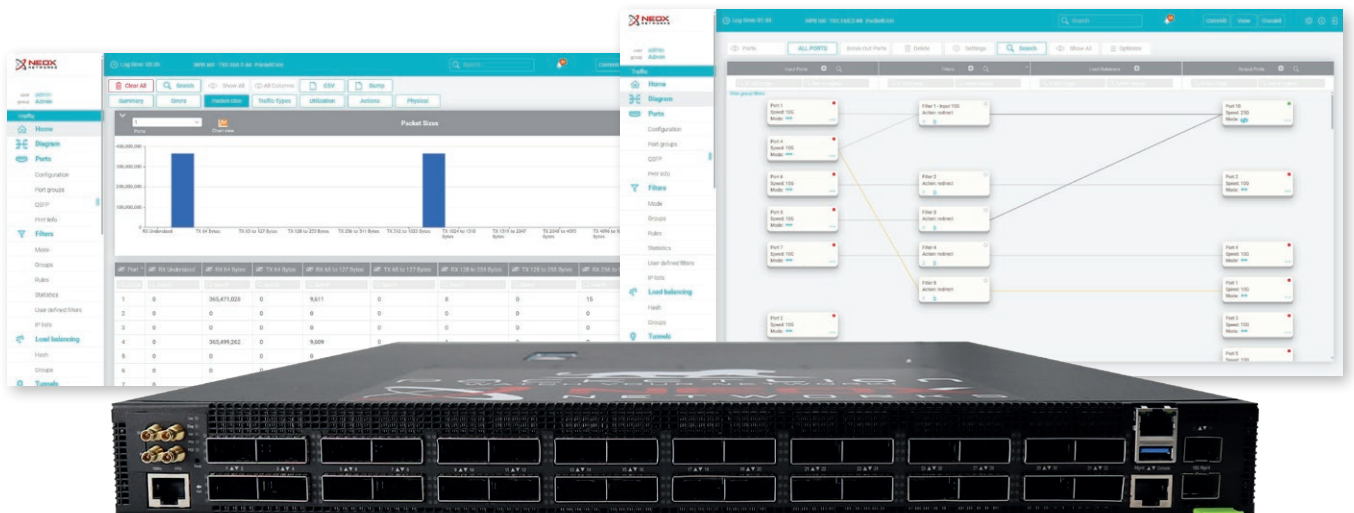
NEOX NETWORKS

user admin
group Admin

Traffic
Home
Diagram
Ports
Configuration
Port groups
QSFP
PHY Info
Filters
Mode
Groups
Rules
Statistics
User defined filters
IP lists
Load balancing
Hash
Groups
Tunnels

Clear All
Search
Show All
All Columns
CSV
Dump
Summary
Errors
Packet sizes
Traffic Types
Utilization
Actions
Physical

Ports
Chart view
Packet Sizes

400,000,000
300,000,000
200,000,000
100,000,000

RX Undersized
TX 64 Bytes
TX 65 to 127 Bytes
TX 128 to 255 Bytes
TX 256 to 511 Bytes
TX 512 to 1023 Bytes
TX 1024 to 1518 Bytes
TX 1519 to 2047 Bytes
TX 2048 to 4095 Bytes
TX 4096 to 9216 Bytes

| Port | RX Undersized | RX 64 Bytes | TX 64 Bytes | RX 65 to 127 Bytes | TX 65 to 127 Bytes | RX 128 to 255 Bytes | TX 128 to 255 Bytes | RX 256 to |
|---|---|---|---|---|---|---|---|---|
| 1 | 0 | 365,475,028 | 0 | 9,611 | 0 | 0 | 0 | 15 |
| 2 | 0 | 0 | 0 | 0 | 0 | 0 | 0 | 0 |
| 3 | 0 | 0 | 0 | 0 | 0 | 0 | 0 | 0 |
| 4 | 0 | 365,499,262 | 0 | 9,609 | 0 | 0 | 0 | 0 |
| 5 | 0 | 0 | 0 | 0 | 0 | 0 | 0 | 0 |

Ports
ALL PORTS
Delete
Settings
Search
Show All
Options
Input Ports
Filters
Load Balance
Output Ports

Port 1 Speed: 100 Mode:
Port 4 Speed: 100 Mode:
Port 6 Speed: 100 Mode:
Port 8 Speed: 100 Mode:
Port 7 Speed: 100 Mode:
Port 3 Speed: 100 Mode:
Filter 1 - Input 100 Action: redirect
Filter 2 Action: redirect
Filter 3 Action: redirect
Filter 4 Action: redirect
Filter 5 Action: redirect
Port 10 Speed: 250 Mode:
Port 2 Speed: 100 Mode:
Port 4 Speed: 100 Mode:
Port 1 Speed: 100 Mode:
Port 3 Speed: 100 Mode:
Port 5 Speed: 100

Commit
View
Discard

NETWORKS